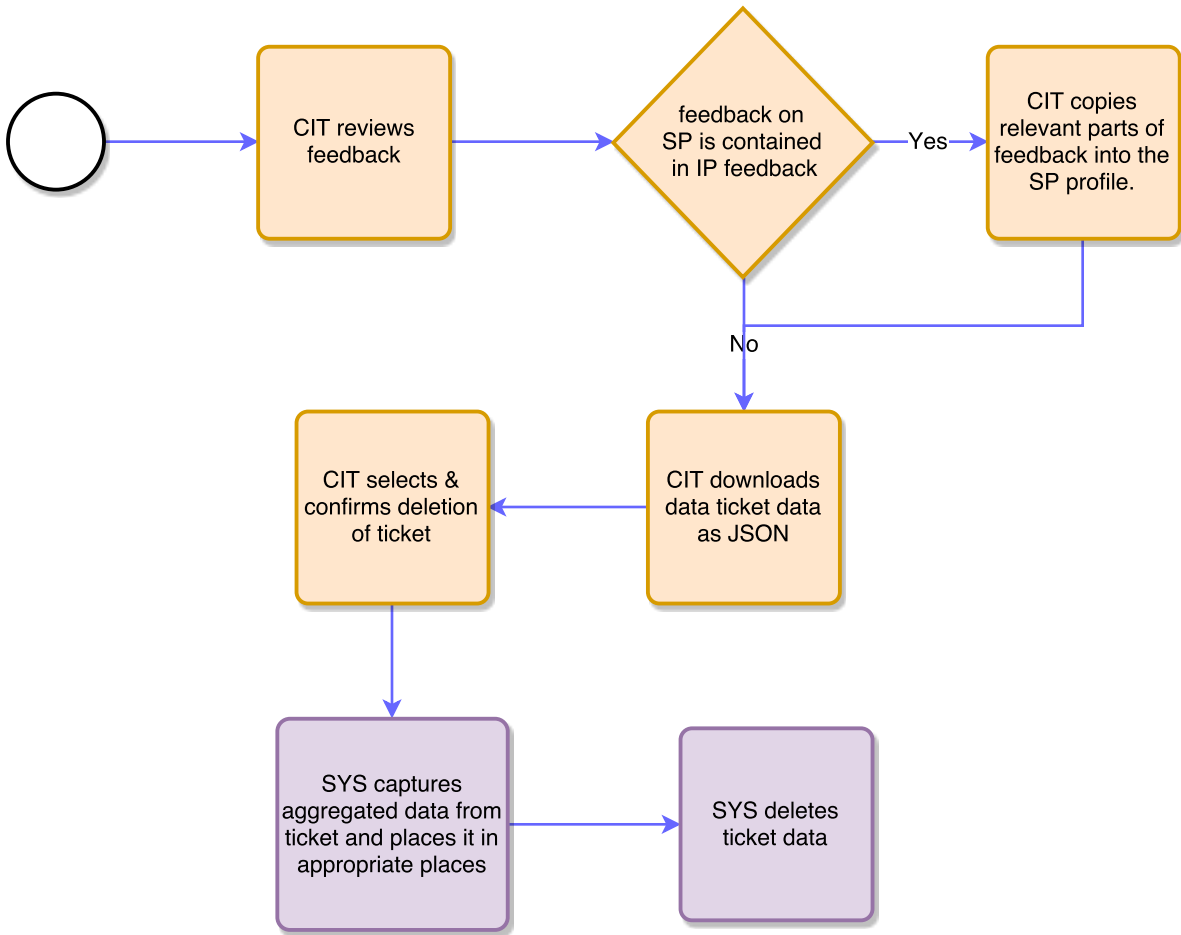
CIT reviews feedback

feedback on SP is contained in IP feedback

Yes

CIT copies relevant parts of feedback into the SP profile.

No

CIT downloads data ticket data as JSON

CIT selects & confirms deletion of ticket

SYS captures aggregated data from ticket and places it in appropriate places

SYS deletes ticket data